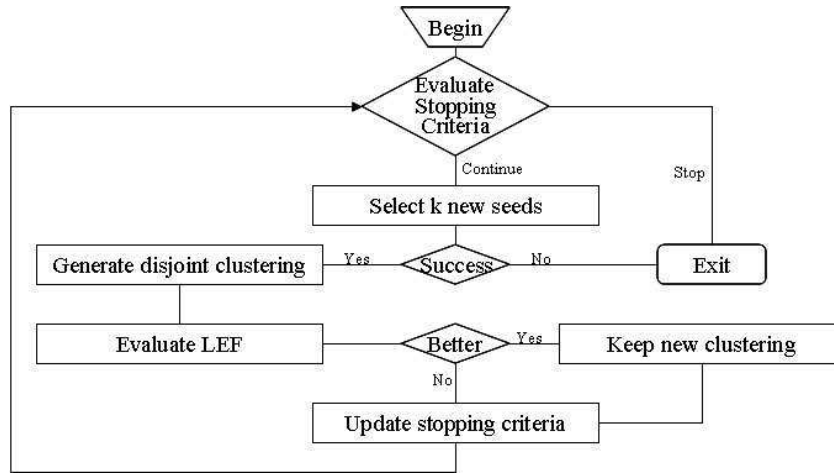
Begin

Evaluate Stopping Criteria

Continue

Stop

Select k new seeds

Generate disjoint clustering

Yes

Success

No

Exit

Evaluate LEF

Better

Yes

Keep new clustering

No

Update stopping criteria